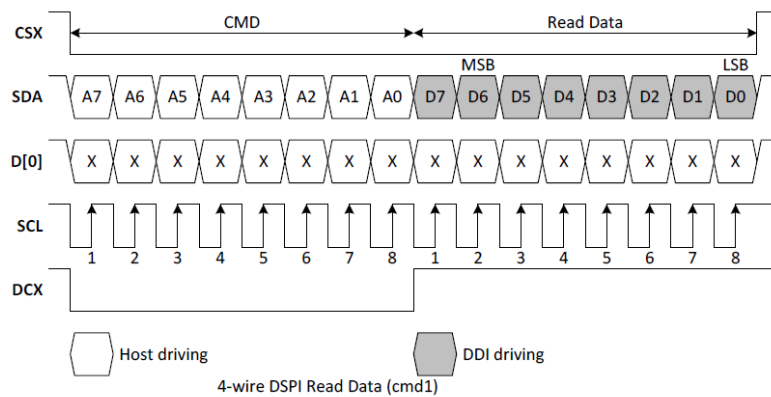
CSX
CMD
Read Data
MSB
LSB
SDA
A7 A6 A5 A4 A3 A2 A1 A0 D7 D6 D5 D4 D3 D2 D1 D0
D[0]
X X X X X X X X X X X X X X X X
SCL
1 2 3 4 5 6 7 8 1 2 3 4 5 6 7 8
DCX
Host driving
DDI driving
4-wire DSPI Read Data (cmd1)